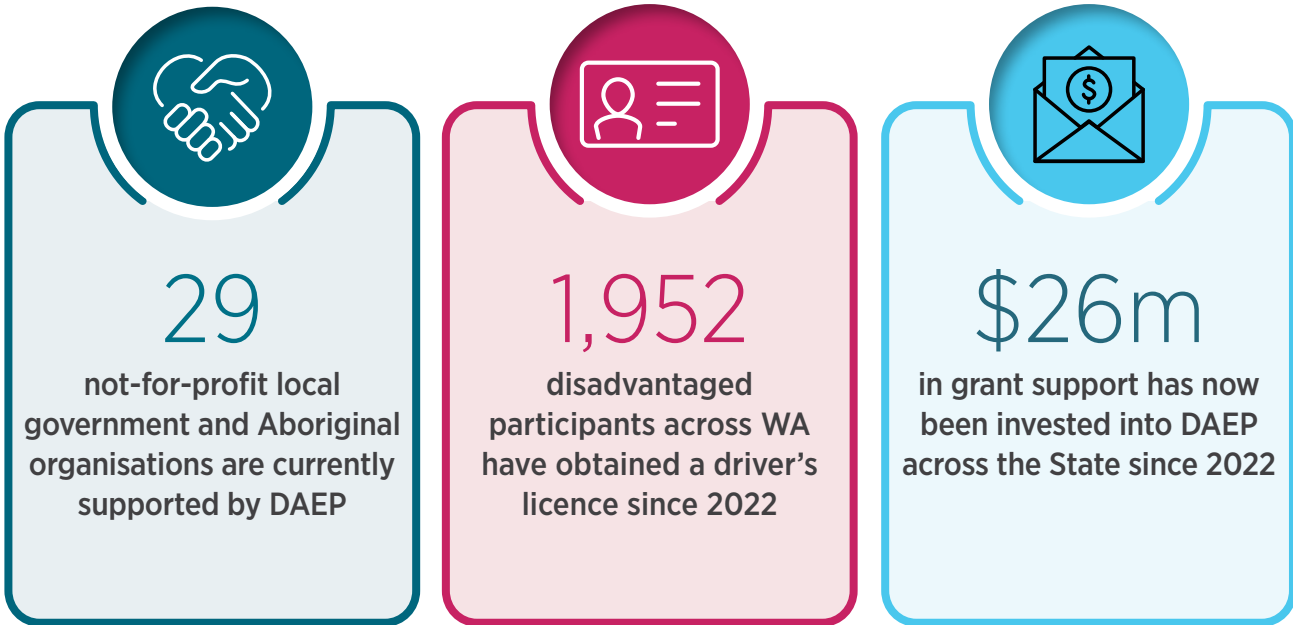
29

not-for-profit local government and Aboriginal organisations are currently supported by DAEP

1,952

disadvantaged participants across WA have obtained a driver’s licence since 2022

$26m

in grant support has now been invested into DAEP across the State since 2022